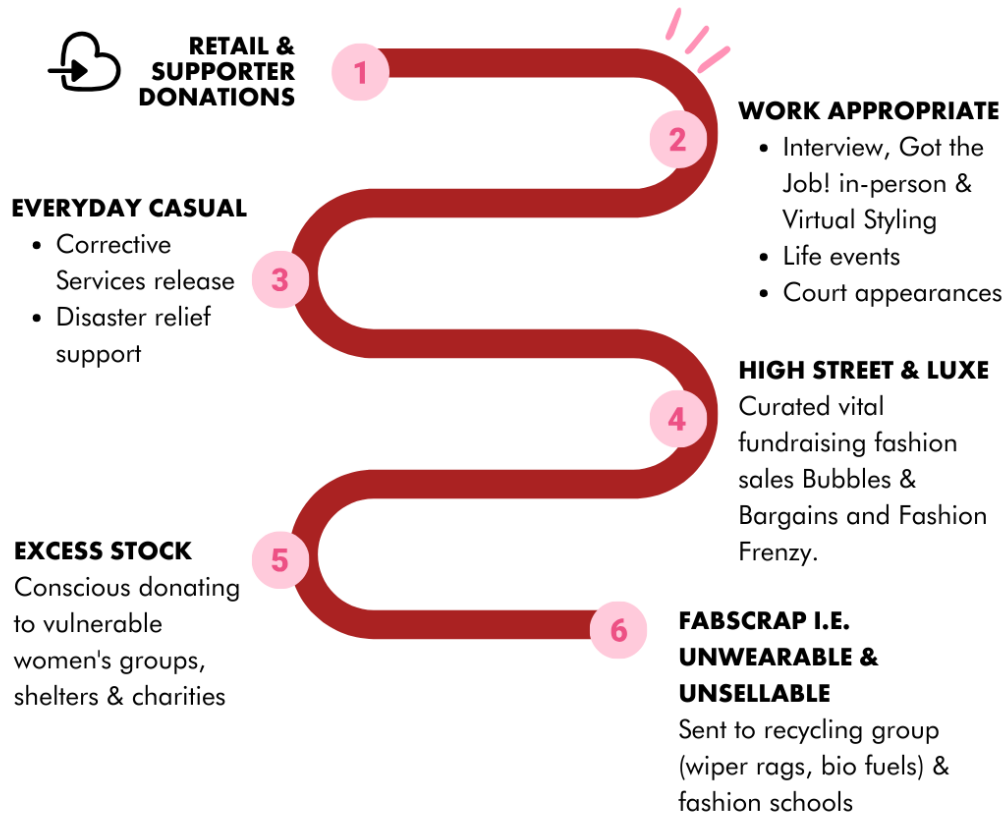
1
RETAIL & SUPPORTER DONATIONS

2
WORK APPROPRIATE
- Interview, Got the Job! in-person & Virtual Styling
- Life events
- Court appearances

3
EVERYDAY CASUAL
- Corrective Services release
- Disaster relief support

4
HIGH STREET & LUXE
Curated vital fundraising fashion sales Bubbles & Bargains and Fashion Frenzy.

5
EXCESS STOCK
Conscious donating to vulnerable women's groups, shelters & charities

6
FABSCRAP I.E. UNWEARABLE & UNSELLABLE
Sent to recycling group (wiper rags, bio fuels) & fashion schools